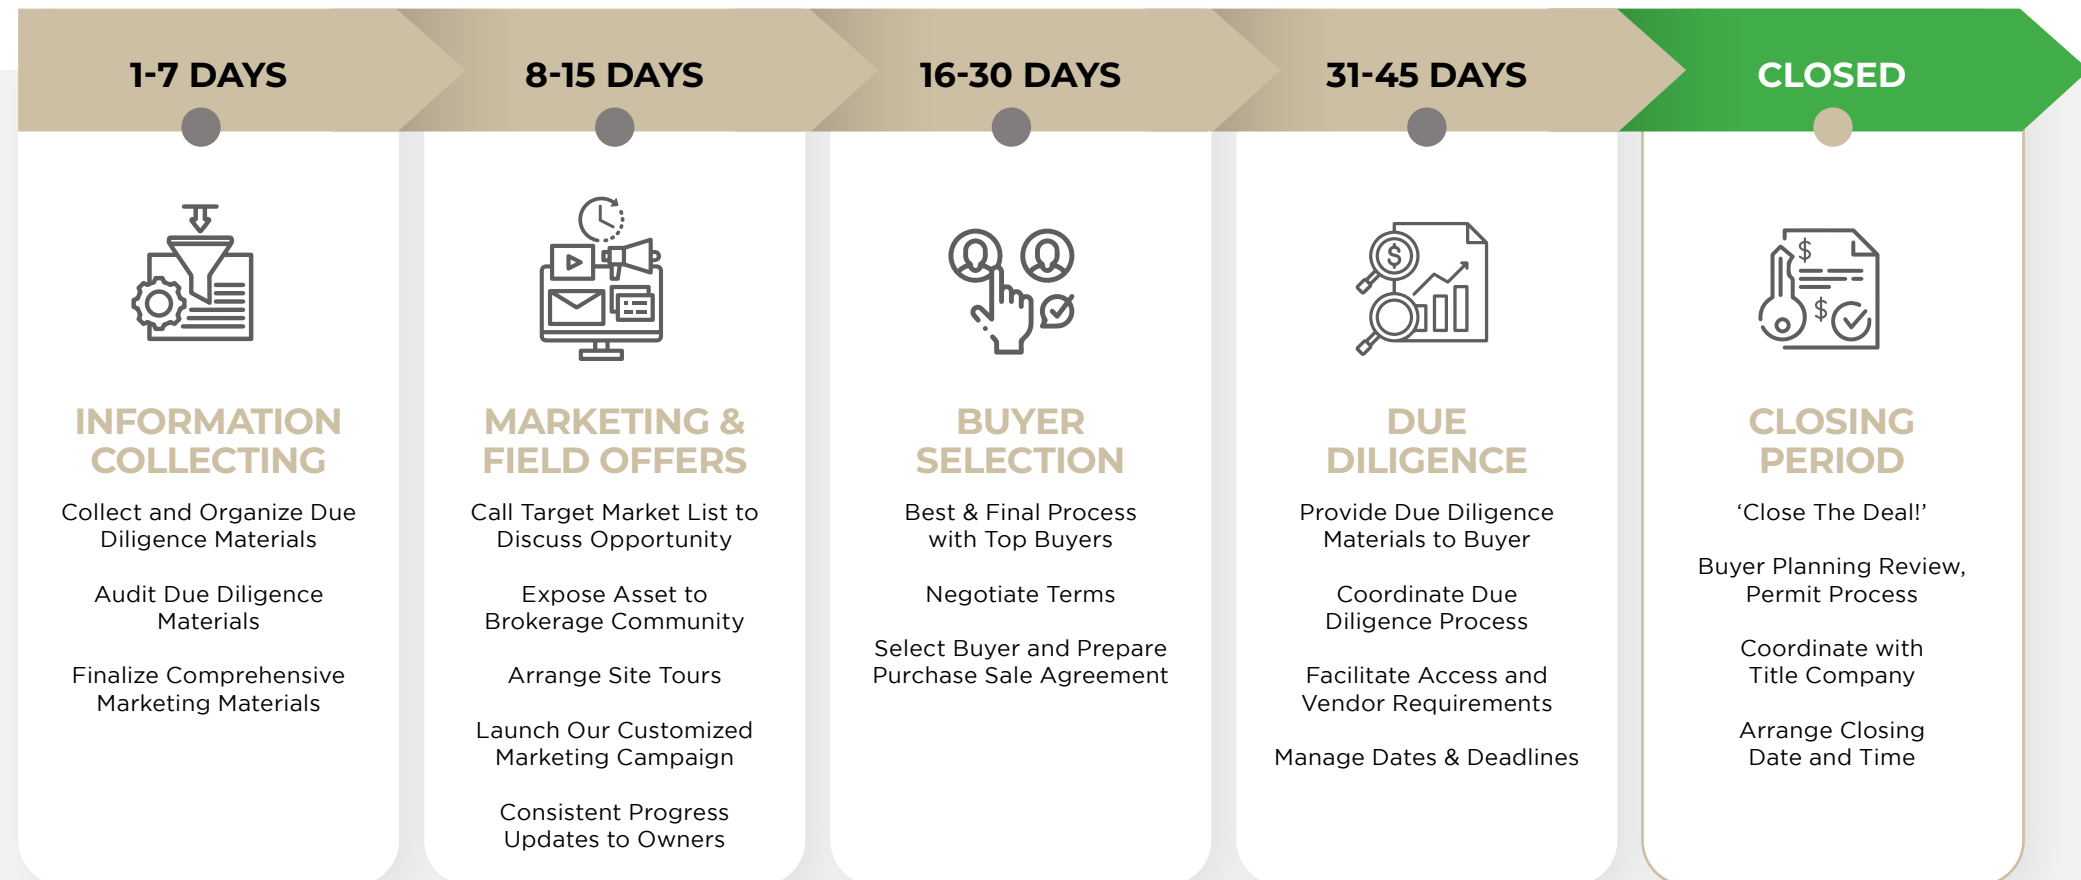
1-7 DAYS

8-15 DAYS

16-30 DAYS

31-45 DAYS

CLOSED

INFORMATION COLLECTING

Collect and Organize Due Diligence Materials

Audit Due Diligence Materials

Finalize Comprehensive Marketing Materials

MARKETING & FIELD OFFERS

Call Target Market List to Discuss Opportunity

Expose Asset to Brokerage Community

Arrange Site Tours

Launch Our Customized Marketing Campaign

Consistent Progress Updates to Owners

BUYER SELECTION

Best & Final Process with Top Buyers

Negotiate Terms

Select Buyer and Prepare Purchase Sale Agreement

DUE DILIGENCE

Provide Due Diligence Materials to Buyer

Coordinate Due Diligence Process

Facilitate Access and Vendor Requirements

Manage Dates & Deadlines

CLOSING PERIOD

‘Close The Deal!’

Buyer Planning Review, Permit Process

Coordinate with Title Company

Arrange Closing Date and Time